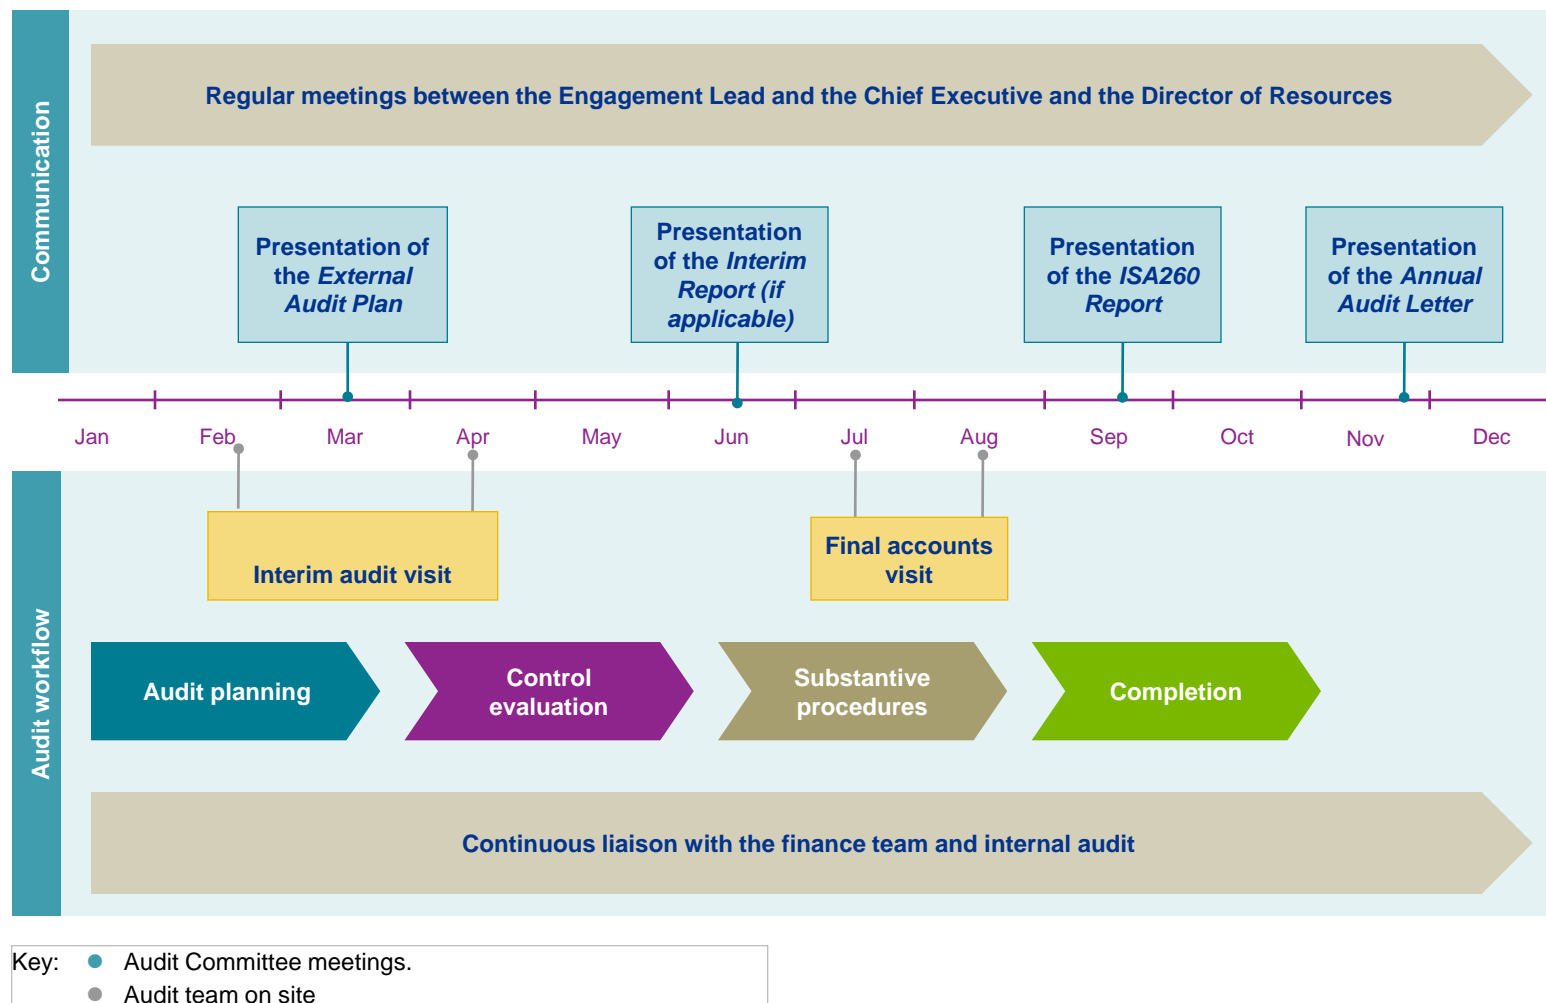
Communication

Regular meetings between the Engagement Lead and the Chief Executive and the Director of Resources

Presentation of the *External Audit Plan*

Presentation of the *Interim Report (if applicable)*

Presentation of the *ISA260 Report*

Presentation of the *Annual Audit Letter*

Jan Feb Mar Apr May Jun Jul Aug Sep Oct Nov Dec

Audit workflow

Interim audit visit

Final accounts visit

Audit planning

Control evaluation

Substantive procedures

Completion

Continuous liaison with the finance team and internal audit

Key: Audit Committee meetings.
Audit team on site